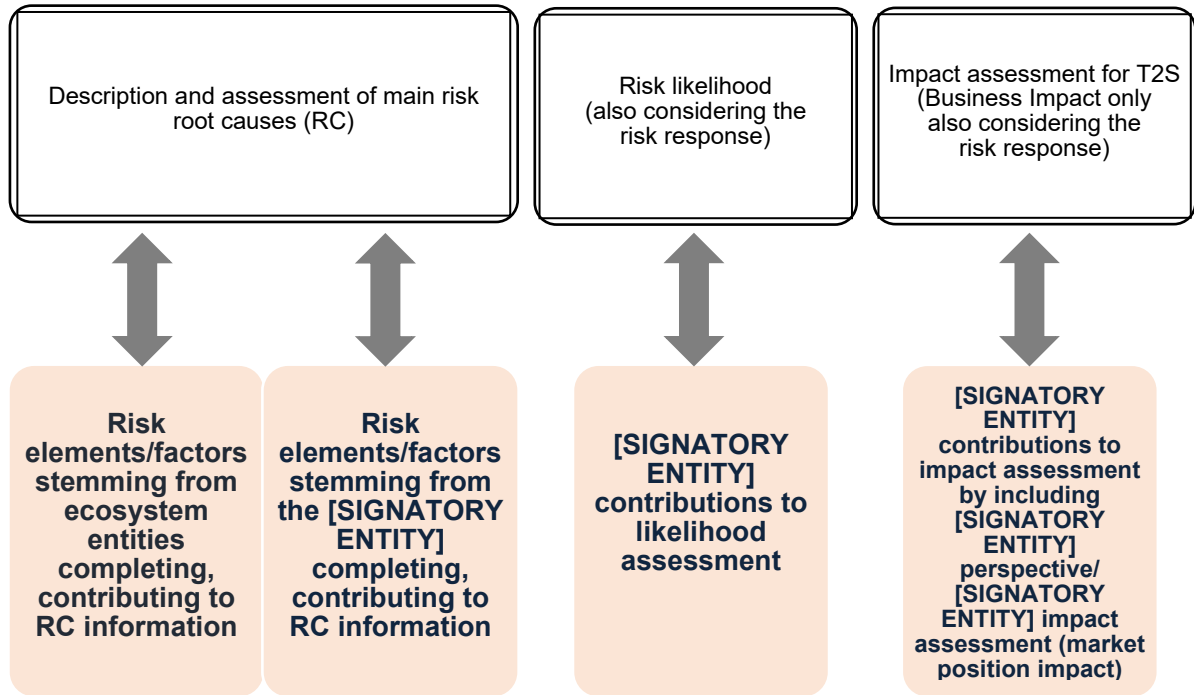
Description and assessment of main risk root causes (RC)

Risk likelihood (also considering the risk response)

Impact assessment for T2S (Business Impact only also considering the risk response)

Risk elements/factors stemming from ecosystem entities completing, contributing to RC information

Risk elements/factors stemming from the [SIGNATORY ENTITY] completing, contributing to RC information

[SIGNATORY ENTITY] contributions to likelihood assessment

[SIGNATORY ENTITY] contributions to impact assessment by including [SIGNATORY ENTITY] perspective/ [SIGNATORY ENTITY] impact assessment (market position impact)